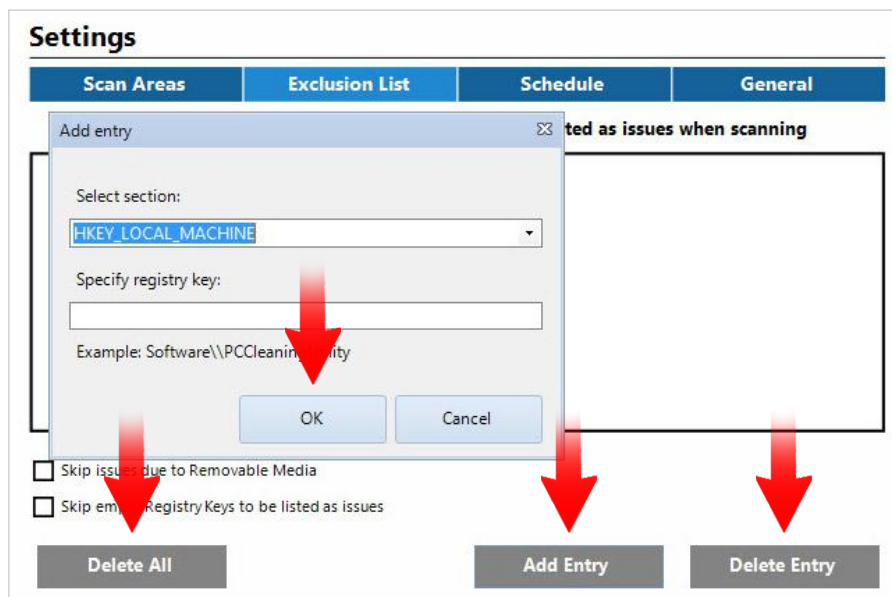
Settings

Scan Areas | Exclusion List | Schedule | General

Add entry

ted as issues when scanning

Select section:

HKEY_LOCAL_MACHINE

Specify registry key:

Example: Software\\PCCleanin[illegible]ity

OK

Cancel

Skip issu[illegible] due to Removable Media

Skip em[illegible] Registry Keys to be listed as issues

Delete All

Add Entry

Delete Entry